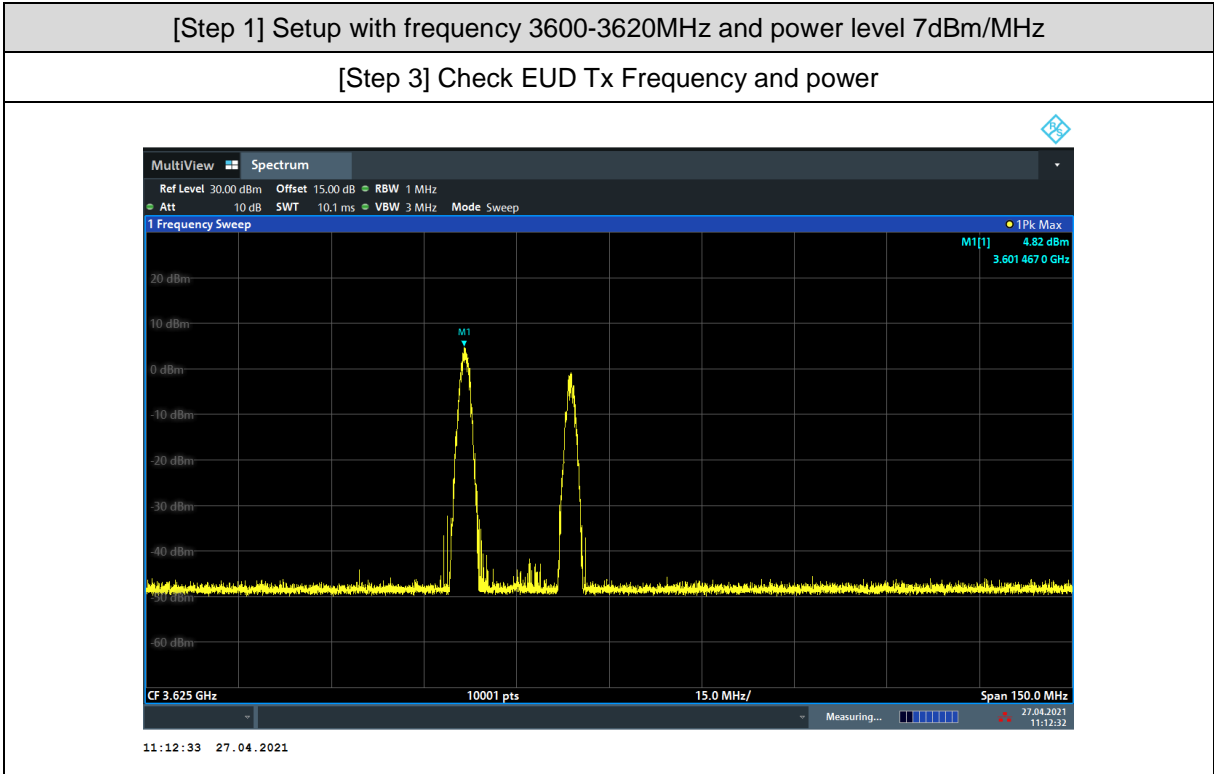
[Step 1] Setup with frequency 3600-3620MHz and power level 7dBm/MHz

[Step 3] Check EUD Tx Frequency and power

MultiView Spectrum

Ref Level 30.00 dBm Offset 15.00 dB RBW 1 MHz
Att 10 dB SWT 10.1 ms VBW 3 MHz Mode Sweep

1 Frequency Sweep
1Pk Max
M1[1] 4.82 dBm
3.601 467 0 GHz

20 dBm
10 dBm
M1
0 dBm
-10 dBm
-20 dBm
-30 dBm
-40 dBm
-50 dBm
-60 dBm

CF 3.625 GHz 10001 pts 15.0 MHz/ Span 150.0 MHz

Measuring... 27.04.2021 11:12:32

11:12:33 27.04.2021